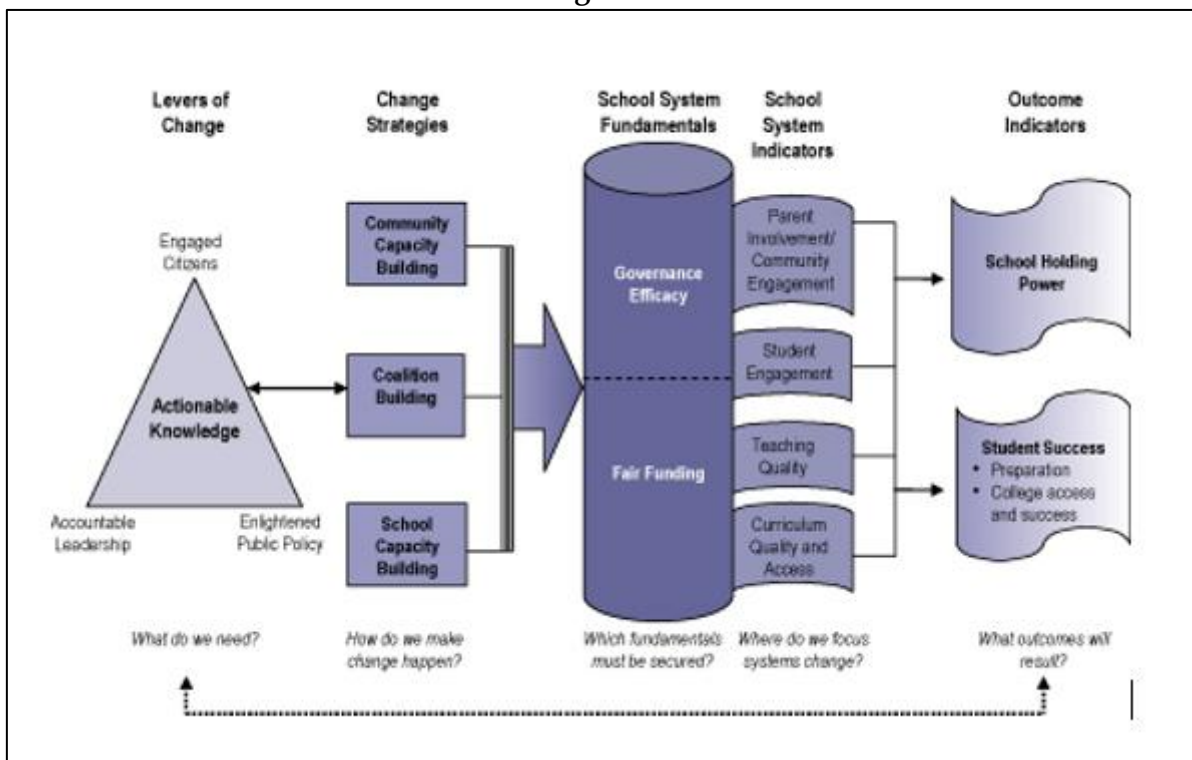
Levers of Change

Change Strategies

School System Fundamentals

School System Indicators

Outcome Indicators

Engaged Citizens

Actionable Knowledge

Accountable Leadership

Enlightened Public Policy

Community Capacity Building

Coalition Building

School Capacity Building

Governance Efficacy

Fair Funding

Parent Involvement/ Community Engagement

Student Engagement

Teaching Quality

Curriculum Quality and Access

School Holding Power

Student Success
• Preparation
• College access and success

What do we need?

How do we make change happen?

Which fundamentals must be secured?

Where do we focus systems change?

What outcomes will result?